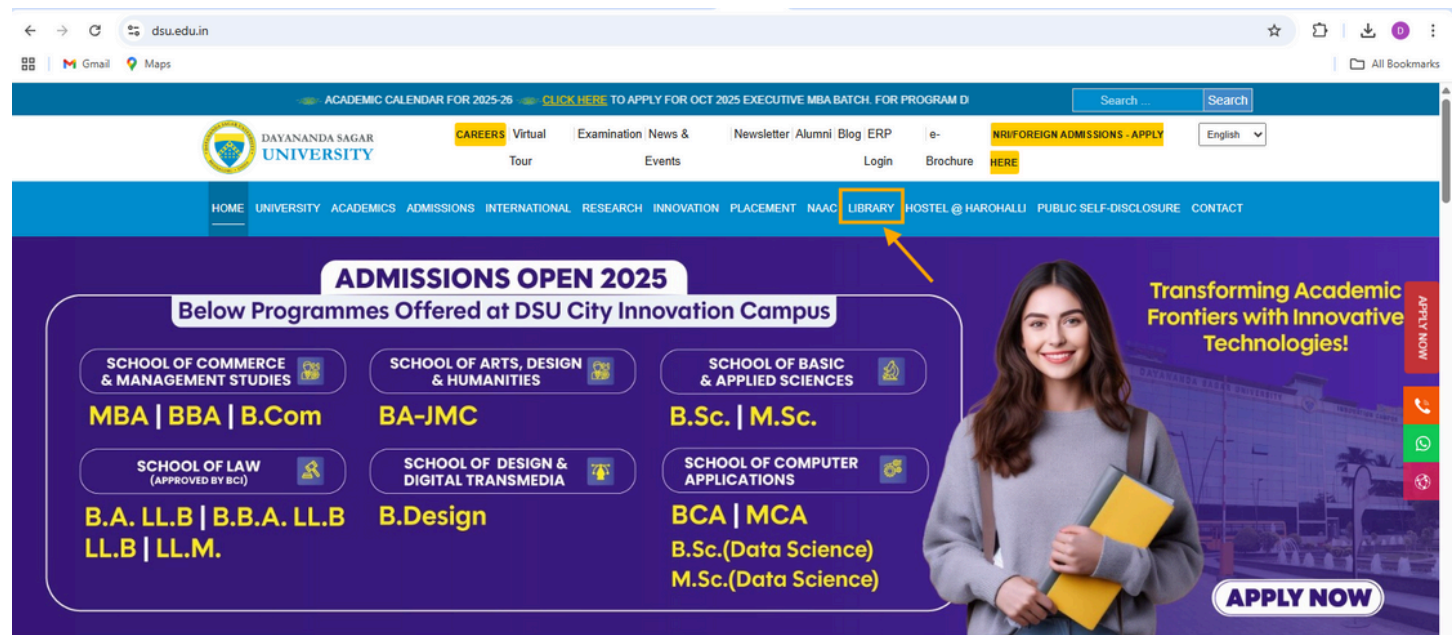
dsu.edu.in

Gmail Maps

All Bookmarks

ACADEMIC CALENDAR FOR 2025-26 CLICK HERE TO APPLY FOR OCT 2025 EXECUTIVE MBA BATCH. FOR PROGRAM D

Search ... Search

DAYANANDA SAGAR UNIVERSITY

CAREERS Virtual Tour Examination News & Events Newsletter Alumni Blog ERP Login e-Brochure NRI/FOREIGN ADMISSIONS - APPLY HERE

English

HOME UNIVERSITY ACADEMICS ADMISSIONS INTERNATIONAL RESEARCH INNOVATION PLACEMENT NAAC LIBRARY HOSTEL @ HAROHALLI PUBLIC SELF-DISCLOSURE CONTACT

ADMISSIONS OPEN 2025

Below Programmes Offered at DSU City Innovation Campus

SCHOOL OF COMMERCE & MANAGEMENT STUDIES

MBA | BBA | B.Com

SCHOOL OF ARTS, DESIGN & HUMANITIES

BA-JMC

SCHOOL OF BASIC & APPLIED SCIENCES

B.Sc. | M.Sc.

SCHOOL OF LAW (APPROVED BY BCI)

B.A. LL.B | B.B.A. LL.B LL.B | LL.M.

SCHOOL OF DESIGN & DIGITAL TRANSMEDIA

B.Design

SCHOOL OF COMPUTER APPLICATIONS

BCA | MCA
B.Sc.(Data Science)
M.Sc.(Data Science)

Transforming Academic Frontiers with Innovative Technologies!

APPLY NOW

APPLY NOW